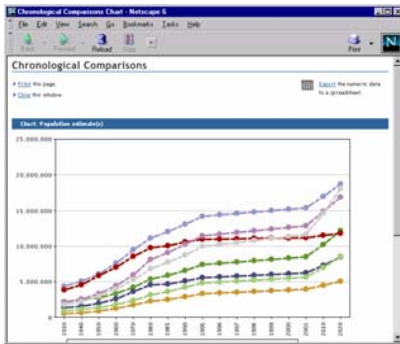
Chronological Comparisons Chart - Netscape 6

File Edit View Search Go Bookmarks Tasks Help

Back Forward Reload Stop Print N

Chronological Comparisons

Print this page.

Close this window.

Export the numeric data to a spreadsheet.

Chart: Population estimate(s)

25,000,000

20,000,000

15,000,000

10,000,000

5,000,000

0

1930 1940 1950 1960 1970 1980 1990 1995 1996 1997 1998 1999 2000 2001 2010 2020